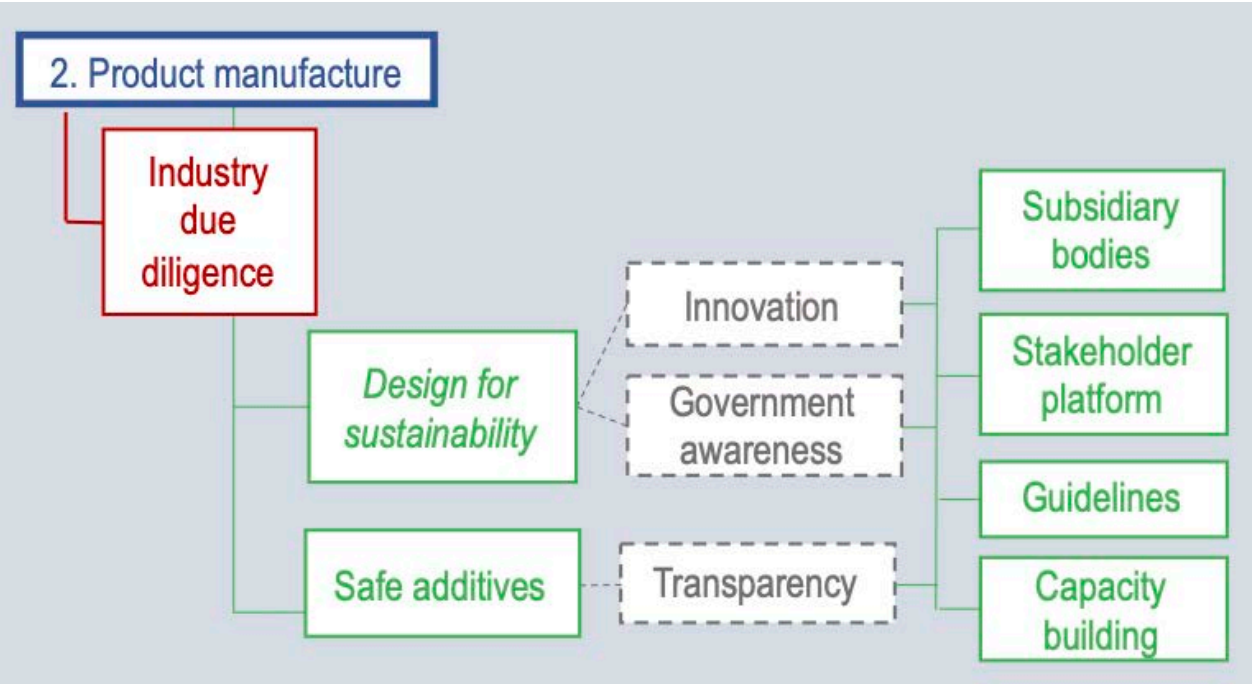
2. Product manufacture

Industry due diligence

Design for sustainability

Safe additives

Innovation

Government awareness

Transparency

Subsidiary bodies

Stakeholder platform

Guidelines

Capacity building